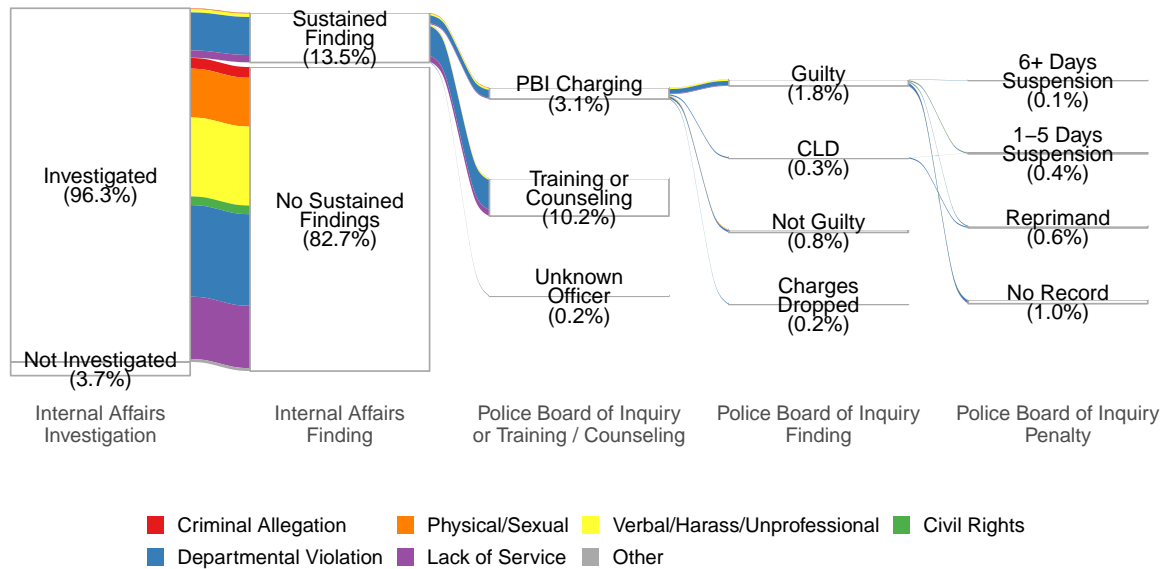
Investigated
(96.3%)

Not Investigated
(3.7%)

Sustained Finding
(13.5%)

No Sustained Findings
(82.7%)

PBI Charging
(3.1%)

Training or Counseling
(10.2%)

Unknown Officer
(0.2%)

Guilty
(1.8%)

CLD
(0.3%)

Not Guilty
(0.8%)

Charges Dropped
(0.2%)

6+ Days Suspension
(0.1%)

1–5 Days Suspension
(0.4%)

Reprimand
(0.6%)

No Record
(1.0%)

Internal Affairs Investigation

Internal Affairs Finding

Police Board of Inquiry or Training / Counseling

Police Board of Inquiry Finding

Police Board of Inquiry Penalty

Criminal Allegation
Physical/Sexual
Verbal/Harass/Unprofessional
Civil Rights
Departmental Violation
Lack of Service
Other